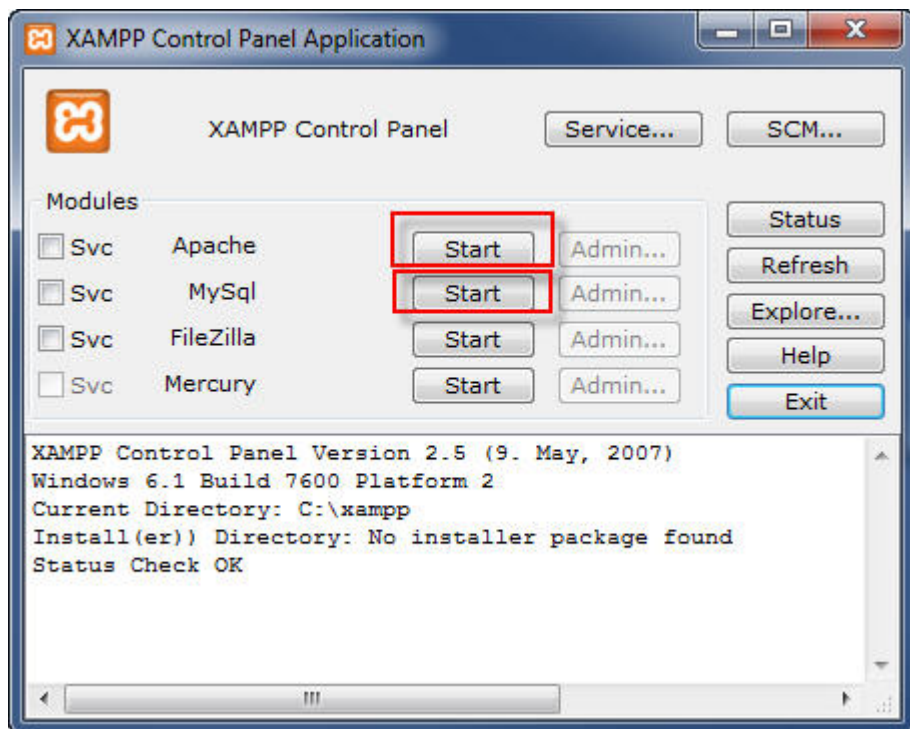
XAMPP Control Panel Application

XAMPP Control Panel

Service...

SCM...

Modules

Svc Apache Start Admin...

Svc MySql Start Admin...

Svc FileZilla Start Admin...

Svc Mercury Start Admin...

Status

Refresh

Explore...

Help

Exit

XAMPP Control Panel Version 2.5 (9. May, 2007)
Windows 6.1 Build 7600 Platform 2
Current Directory: C:\xampp
Install(er)) Directory: No installer package found
Status Check OK